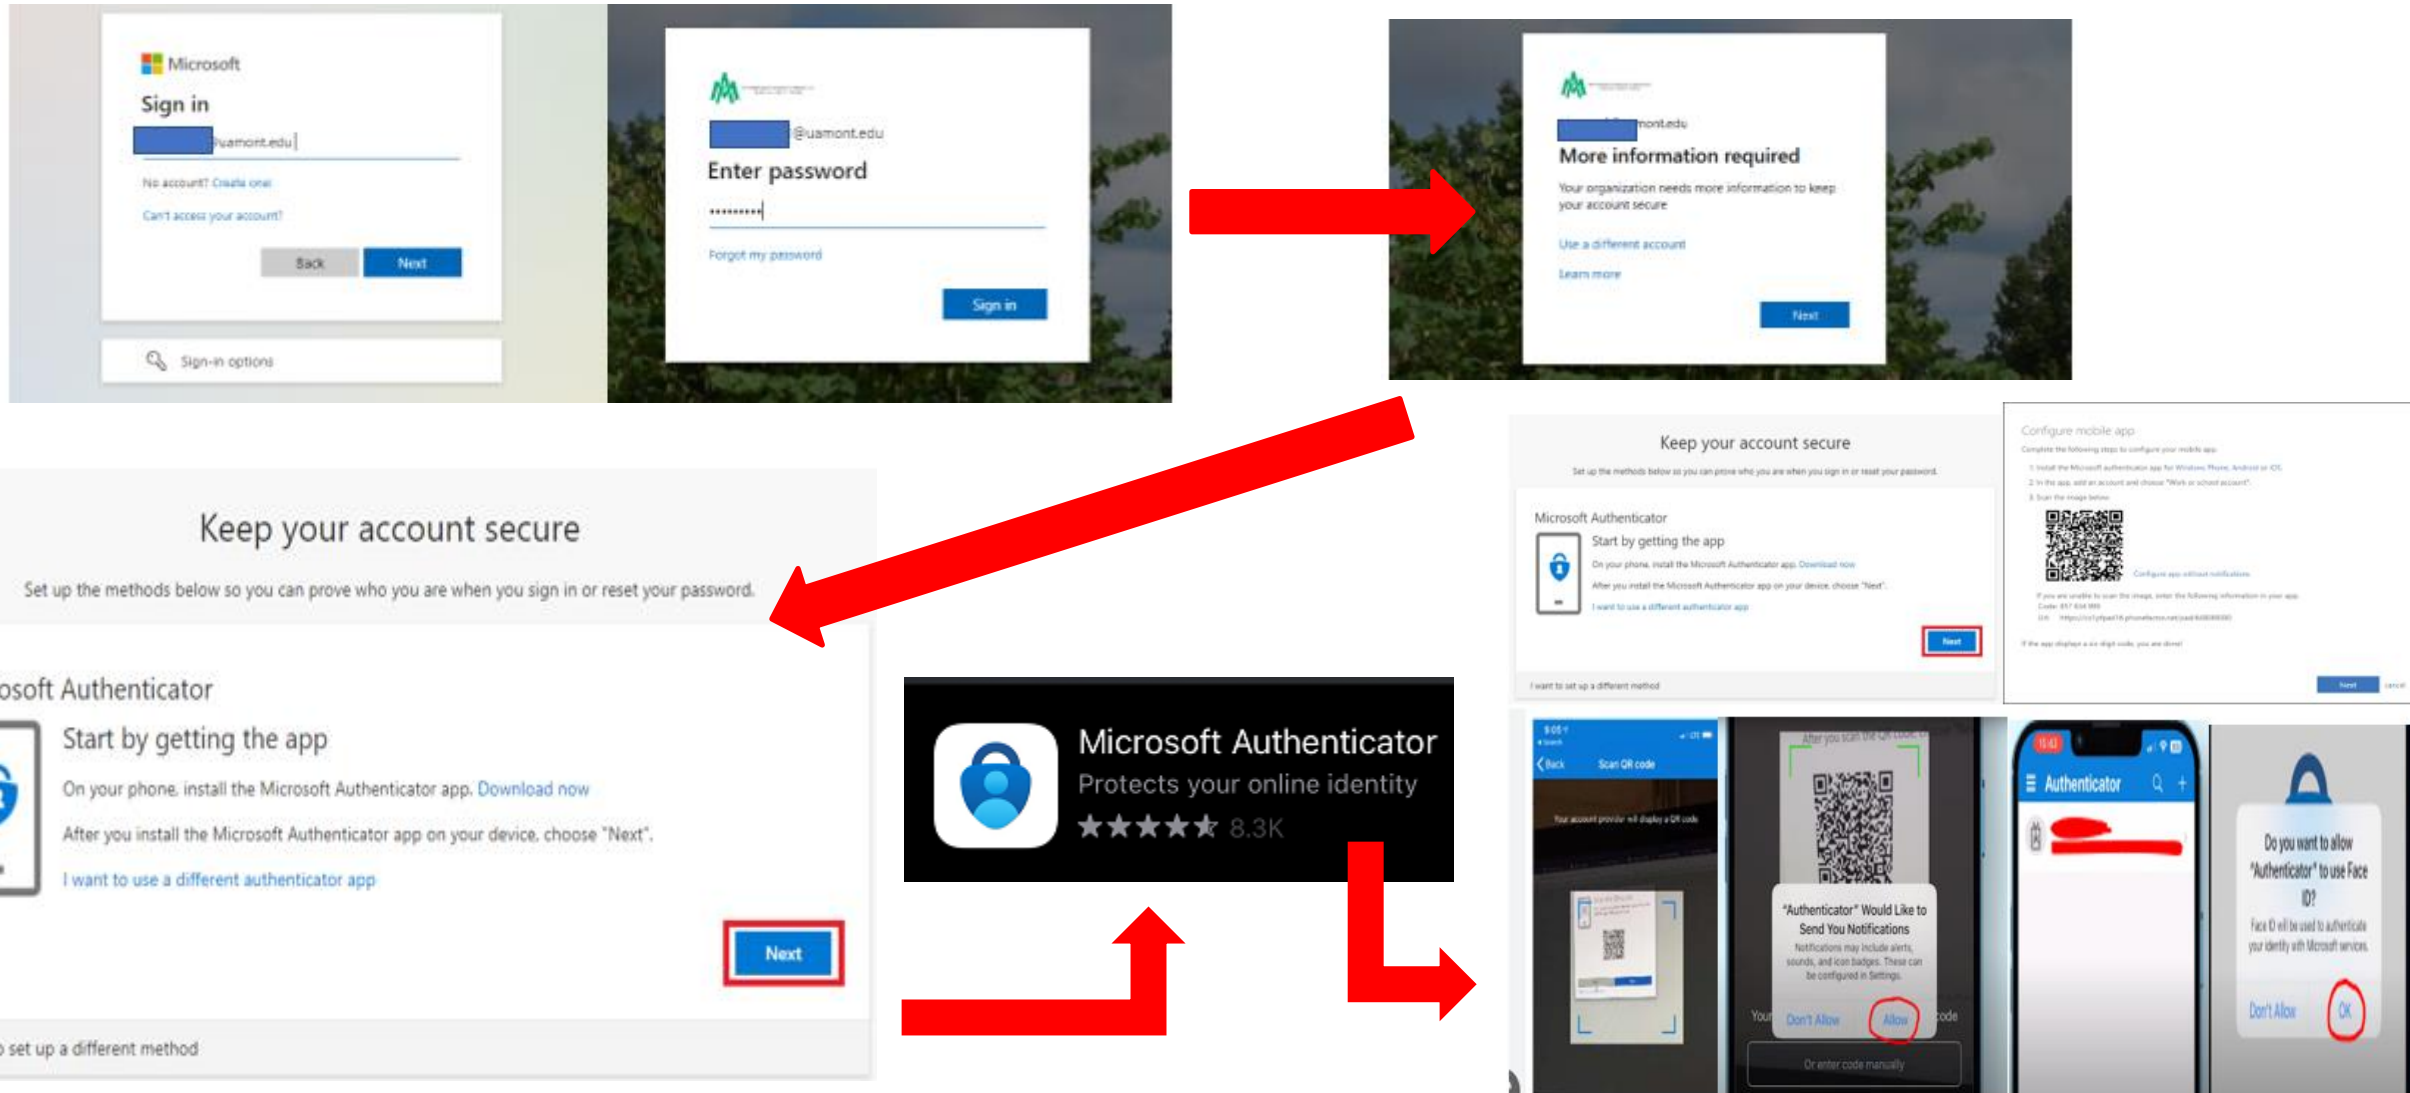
Microsoft
Sign in
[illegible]uamont.edu
No account? Create one!
Can't access your account?
Back
Next
Sign-in options

@uamont.edu
Enter password
•••••••••
Forgot my password
Sign in

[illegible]mont.edu
More information required
Your organization needs more information to keep your account secure
Use a different account
Learn more
Next

Keep your account secure
Set up the methods below so you can prove who you are when you sign in or reset your password.
Microsoft Authenticator
Start by getting the app
On your phone, install the Microsoft Authenticator app. Download now
After you install the Microsoft Authenticator app on your device, choose "Next".
I want to use a different authenticator app
Next
I want to set up a different method

Configure mobile app
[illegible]
Next

Keep your account secure
Set up the methods below so you can prove who you are when you sign in or reset your password.
osoft Authenticator
Start by getting the app
On your phone, install the Microsoft Authenticator app. Download now
After you install the Microsoft Authenticator app on your device, choose "Next".
I want to use a different authenticator app
Next
o set up a different method

Microsoft Authenticator
Protects your online identity
★★★★★ 8.3K

Back Scan QR code
Your account provider will display a QR code
After you scan the QR code
"Authenticator" Would Like to Send You Notifications
Notifications may include alerts, sounds, and icon badges. These can be configured in Settings.
Don't Allow
Allow
Or enter code manually
Authenticator
Do you want to allow "Authenticator" to use Face ID?
Face ID will be used to authenticate your identity with Microsoft services.
Don't Allow
OK